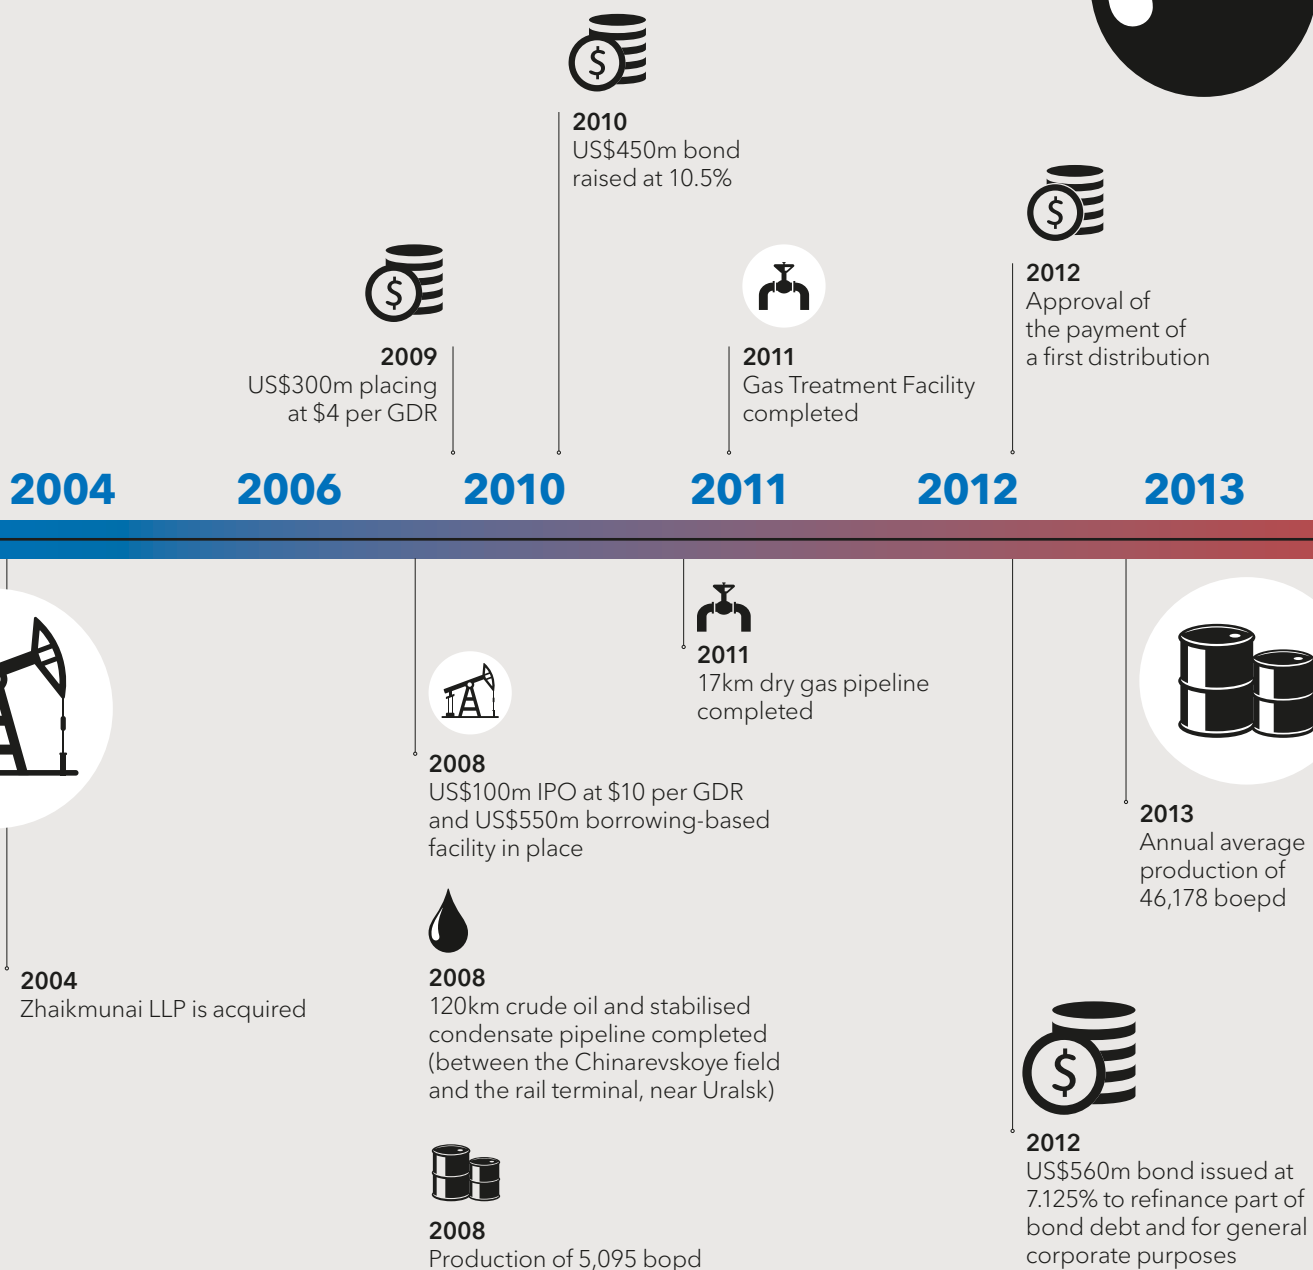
2010
US$450m bond raised at 10.5%

2009
US$300m placing at $4 per GDR

2011
Gas Treatment Facility completed

2012
Approval of the payment of a first distribution

2004

2006

2010

2011

2012

2013

2011
17km dry gas pipeline completed

2008
US$100m IPO at $10 per GDR and US$550m borrowing-based facility in place

2013
Annual average production of 46,178 boepd

2004
Zhaikmunai LLP is acquired

2008
120km crude oil and stabilised condensate pipeline completed (between the Chinarevskoye field and the rail terminal, near Uralsk)

2012
US$560m bond issued at 7.125% to refinance part of bond debt and for general corporate purposes

2008
Production of 5,095 bopd